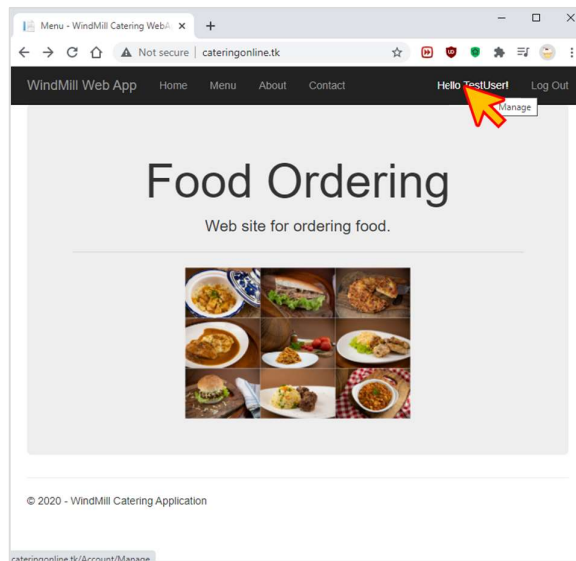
Menu - WindMill Catering WebA ×
+
Not secure | cateringonline.tk
WindMill Web App Home Menu About Contact Hello TestUser! Log Out
Manage

Food Ordering

Web site for ordering food.

© 2020 - WindMill Catering Application

cateringonline.tk/Account/Manage